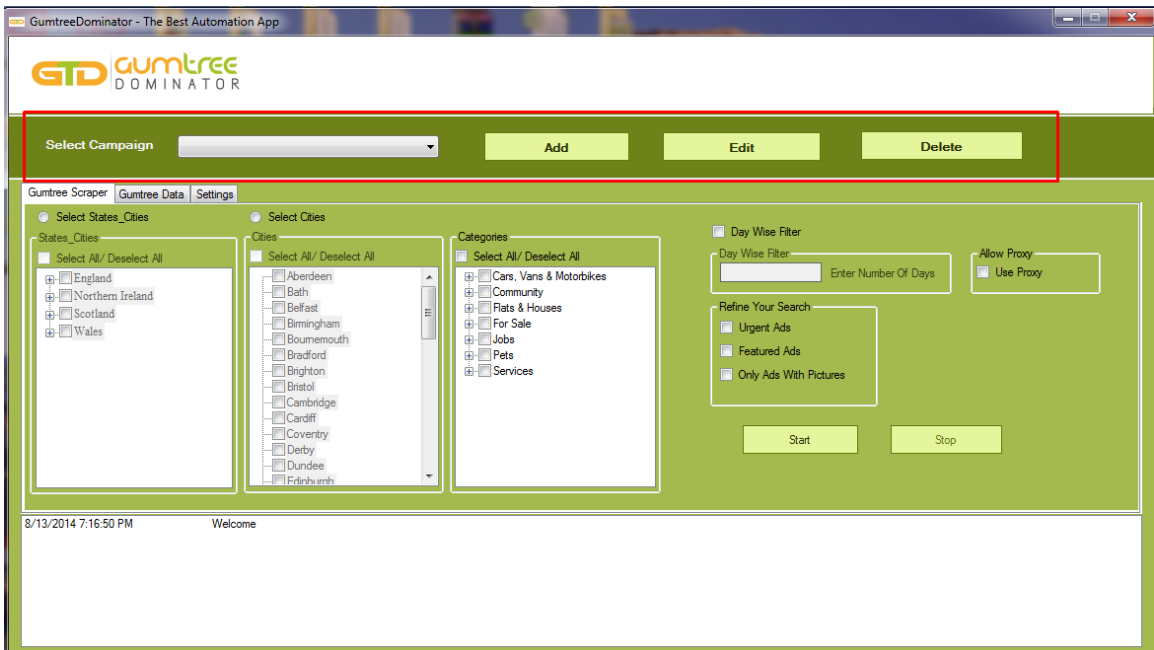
GumtreeDominator - The Best Automation App

GTD GUMTREE DOMINATOR

Select Campaign

Add

Edit

Delete

Gumtree Scraper | Gumtree Data | Settings

Select States_Cities

Select Cities

States_Cities

Select All/ Deselect All

England

Northern Ireland

Scotland

Wales

Cities

Select All/ Deselect All

Aberdeen

Bath

Belfast

Birmingham

Bournemouth

Bradford

Brighton

Bristol

Cambridge

Cardiff

Coventry

Derby

Dundee

Edinburgh

Categories

Select All/ Deselect All

Cars, Vans & Motorbikes

Community

Flats & Houses

For Sale

Jobs

Pets

Services

Day Wise Filter

Day Wise Filter

Enter Number Of Days

Allow Proxy

Use Proxy

Refine Your Search

Urgent Ads

Featured Ads

Only Ads With Pictures

Start

Stop

8/13/2014 7:16:50 PM Welcome